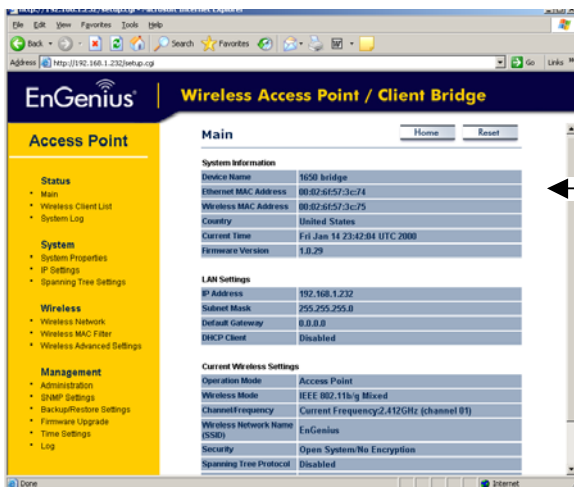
http://192.168.1.232/setup.cgi - Microsoft Internet Explorer

File Edit View Favorites Tools Help

Back Search Favorites

Address http://192.168.1.232/setup.cgi Go Links

EnGenius | Wireless Access Point / Client Bridge

Access Point

Status
• Main
• Wireless Client List
• System Log

System
• System Properties
• IP Settings
• Spanning Tree Settings

Wireless
• Wireless Network
• Wireless MAC Filter
• Wireless Advanced Settings

Management
• Administration
• SNMP Settings
• Backup/Restore Settings
• Firmware Upgrade
• Time Settings
• Log

Main

Home Reset

System Information

| | |
|---|---|
| Device Name | 1650 bridge |
| Ethernet MAC Address | 00:02:6f:57:3c:74 |
| Wireless MAC Address | 00:02:6f:57:3c:75 |
| Country | United States |
| Current Time | Fri Jan 14 23:42:04 UTC 2000 |
| Firmware Version | 1.0.29 |

LAN Settings

| | |
|---|---|
| IP Address | 192.168.1.232 |
| Subnet Mask | 255.255.255.0 |
| Default Gateway | 0.0.0.0 |
| DHCP Client | Disabled |

Current Wireless Settings

| | |
|---|---|
| Operation Mode | Access Point |
| Wireless Mode | IEEE 802.11b/g Mixed |
| Channel/Frequency | Current Frequency:2.412GHz (channel 01) |
| Wireless Network Name (SSID) | EnGenius |
| Security | Open System/No Encryption |
| Spanning Tree Protocol | Disabled |

Done Internet